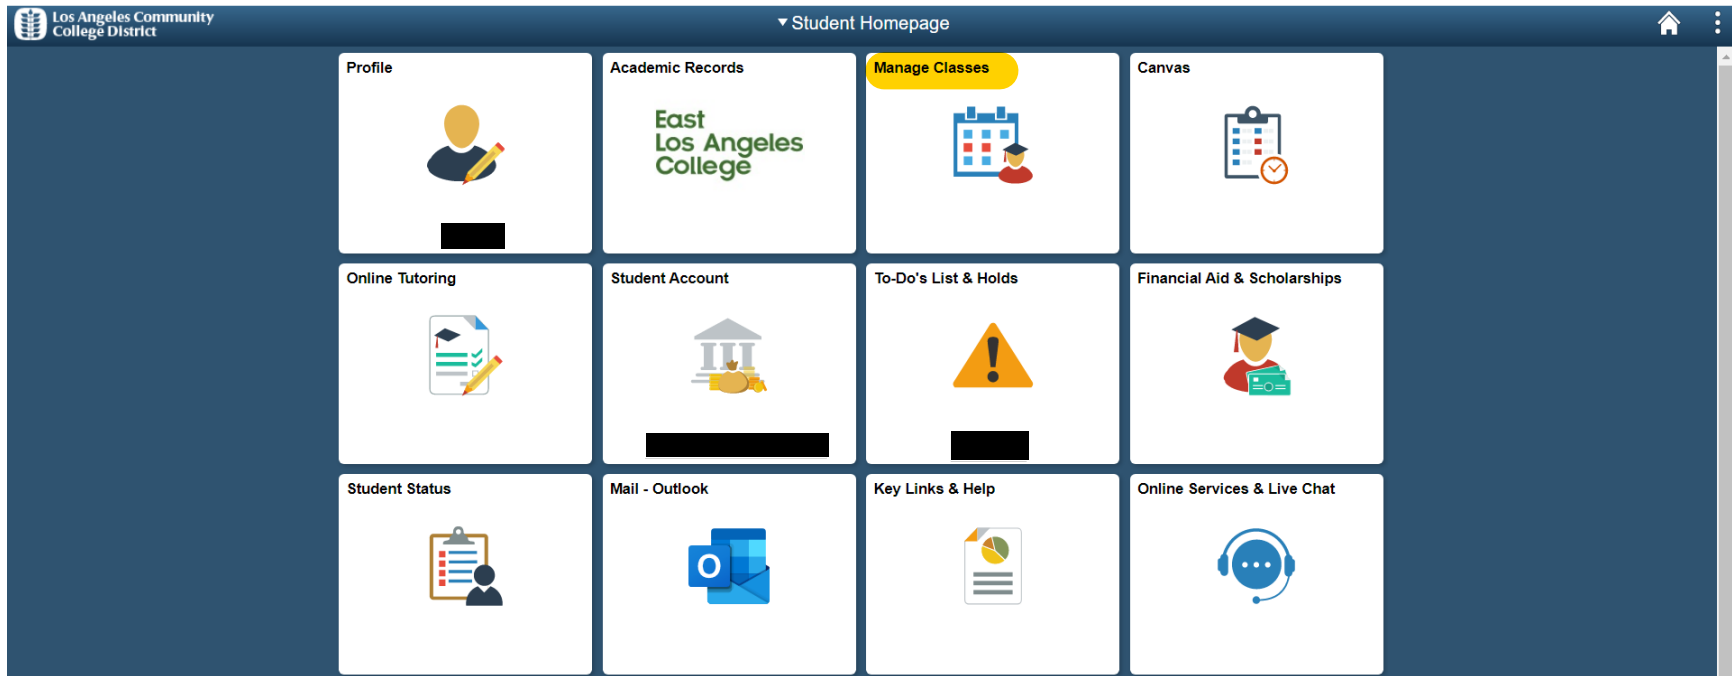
Los Angeles Community College District

▾ Student Homepage

Profile

Academic Records

East Los Angeles College

Manage Classes

Canvas

Online Tutoring

Student Account

To-Do's List & Holds

Financial Aid & Scholarships

Student Status

Mail - Outlook

O

Key Links & Help

Online Services & Live Chat